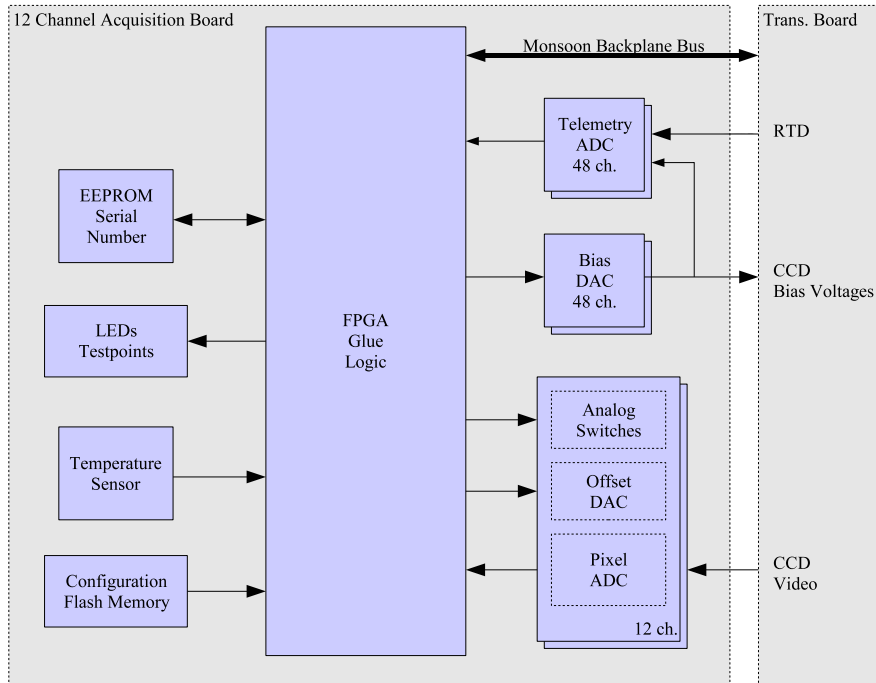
12 Channel Acquisition Board

Trans. Board

Monsoon Backplane Bus

Telemetry ADC 48 ch.

RTD

EEPROM Serial Number

Bias DAC 48 ch.

CCD Bias Voltages

LEDs Testpoints

FPGA Glue Logic

Analog Switches

Temperature Sensor

Offset DAC

Pixel ADC

CCD Video

Configuration Flash Memory

12 ch.